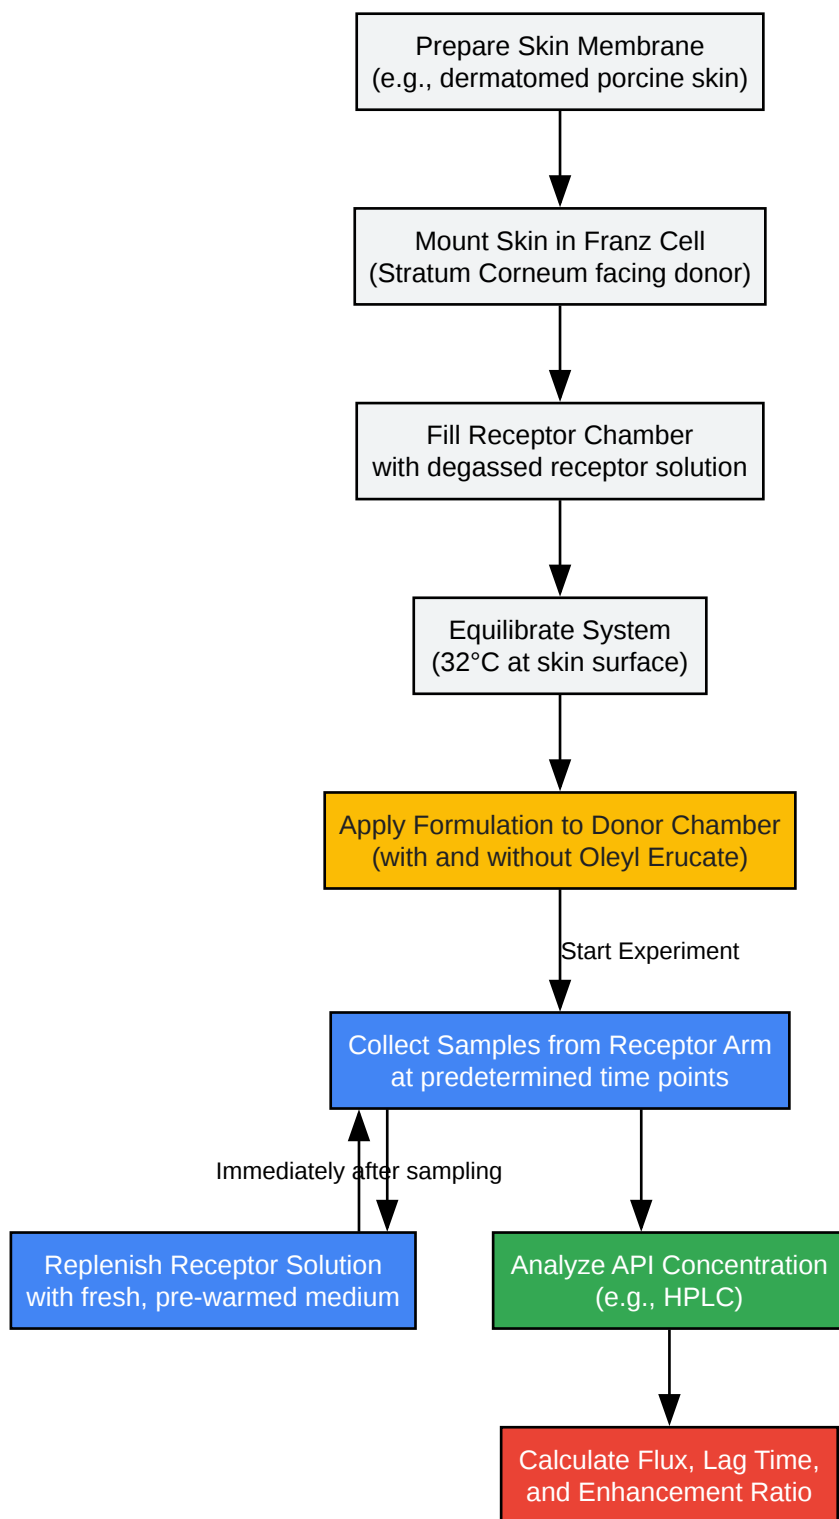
Prepare Skin Membrane
(e.g., dermatomed porcine skin)

Mount Skin in Franz Cell
(Stratum Corneum facing donor)

Fill Receptor Chamber
with degassed receptor solution

Equilibrate System
(32°C at skin surface)

Apply Formulation to Donor Chamber
(with and without Oleyl Erucate)

Start Experiment

Collect Samples from Receptor Arm
at predetermined time points

Immediately after sampling

Replenish Receptor Solution
with fresh, pre-warmed medium

Analyze API Concentration
(e.g., HPLC)

Calculate Flux, Lag Time,
and Enhancement Ratio